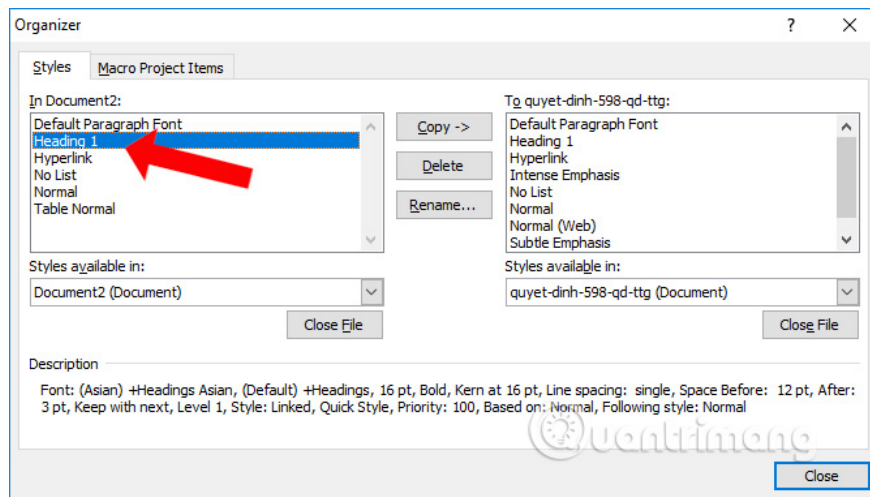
Organizer

? ×

Styles | Macro Project Items

In Document2:

Default Paragraph Font
Heading 1
Hyperlink
No List
Normal
Table Normal

Copy ->

Delete

Rename...

To quyet-dinh-598-qd-ttg:

Default Paragraph Font
Heading 1
Hyperlink
Intense Emphasis
No List
Normal
Normal (Web)
Subtle Emphasis

Styles available in:

Document2 (Document)

Close File

Styles available in:

quyet-dinh-598-qd-ttg (Document)

Close File

Description

Font: (Asian) +Headings Asian, (Default) +Headings, 16 pt, Bold, Kern at 16 pt, Line spacing: single, Space Before: 12 pt, After: 3 pt, Keep with next, Level 1, Style: Linked, Quick Style, Priority: 100, Based on: Normal, Following style: Normal

Quantrimang

Close